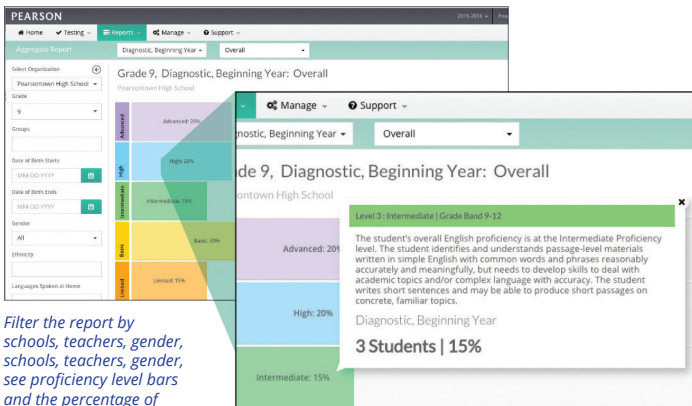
PEARSON

2015-2016 ▾ Pea

Home Testing ▾ Reports ▾ Manage ▾ Support ▾

Aggregate Report

Diagnostic, Beginning Year ▾

Overall

Select Organization

Pearsontown High School ▾

Grade

9 ▾

Groups

Date of Birth Starts

MM-DD-YYYY

Date of Birth Ends

MM-DD-YYYY

Gender

All ▾

Ethnicity

Languages Spoken at Home

Grade 9, Diagnostic, Beginning Year: Overall

Pearsontown High School

Advanced

High

Intermediate

Basic

Limited

Advanced: 20%

High: 20%

Intermediate: 15%

Basic: 15%

Limited: 15%

Manage ▾ Support ▾

gnostic, Beginning Year ▾

Overall

de 9, Diagnostic, Beginning Year: Overall

ontown High School

Advanced: 20%

High: 20%

Intermediate: 15%

Level 3 : Intermediate | Grade Band 9-12

The student's overall English proficiency is at the Intermediate Proficiency level. The student identifies and understands passage-level materials written in simple English with common words and phrases reasonably accurately and meaningfully, but needs to develop skills to deal with academic topics and/or complex language with accuracy. The student writes short sentences and may be able to produce short passages on concrete, familiar topics.

Diagnostic, Beginning Year

3 Students | 15%

Filter the report by schools, teachers, gender, schools, teachers, gender, see proficiency level bars and the percentage of